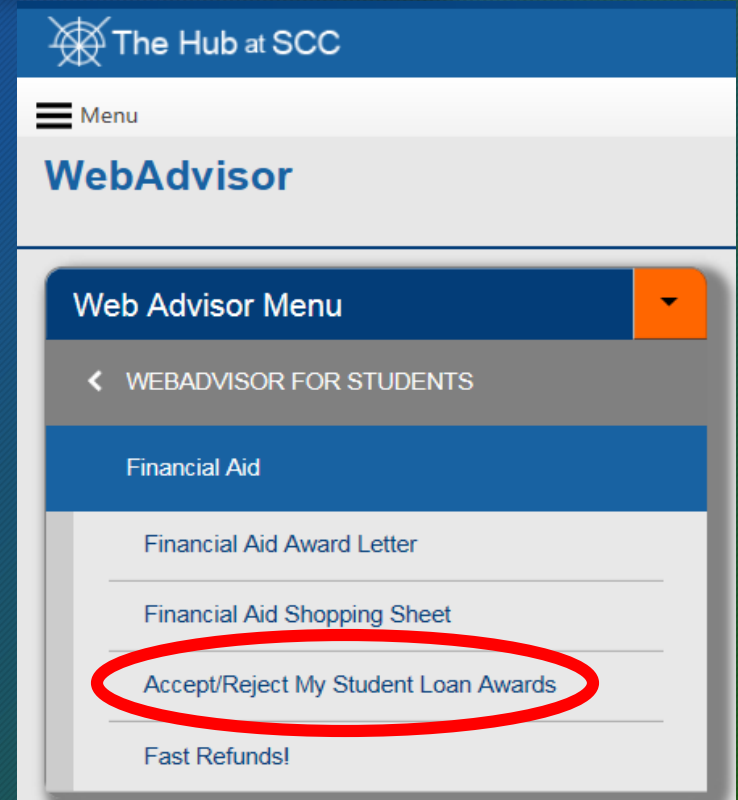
The Hub at SCC

Menu

WebAdvisor

Web Advisor Menu

WEBADVISOR FOR STUDENTS

Financial Aid

Financial Aid Award Letter

Financial Aid Shopping Sheet

Accept/Reject My Student Loan Awards

Fast Refunds!